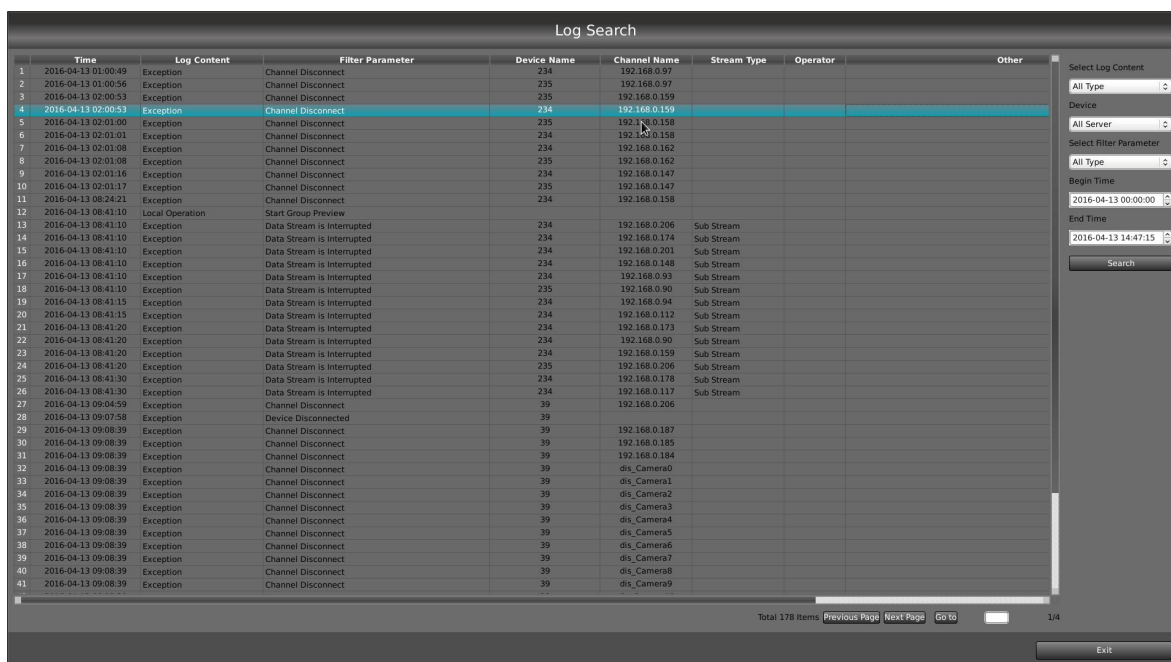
Log Search

| | Time | Log Content | Filter Parameter | Device Name | Channel Name | Stream Type | Operator | Other |
|---|---|---|---|---|---|---|---|---|
| 1 | 2016-04-13 01:00:49 | Exception | Channel Disconnect | 234 | 192.168.0.97 | | | |
| 2 | 2016-04-13 01:00:56 | Exception | Channel Disconnect | 235 | 192.168.0.97 | | | |
| 3 | 2016-04-13 02:00:53 | Exception | Channel Disconnect | 235 | 192.168.0.159 | | | |
| 4 | 2016-04-13 02:00:53 | Exception | Channel Disconnect | 234 | 192.168.0.159 | | | |
| 5 | 2016-04-13 02:01:00 | Exception | Channel Disconnect | 235 | 192.1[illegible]0.158 | | | |
| 6 | 2016-04-13 02:01:01 | Exception | Channel Disconnect | 234 | 192.1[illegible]0.158 | | | |
| 7 | 2016-04-13 02:01:08 | Exception | Channel Disconnect | 234 | 192.168.0.162 | | | |
| 8 | 2016-04-13 02:01:08 | Exception | Channel Disconnect | 235 | 192.168.0.162 | | | |
| 9 | 2016-04-13 02:01:16 | Exception | Channel Disconnect | 234 | 192.168.0.147 | | | |
| 10 | 2016-04-13 02:01:17 | Exception | Channel Disconnect | 235 | 192.168.0.147 | | | |
| 11 | 2016-04-13 08:24:21 | Exception | Channel Disconnect | 234 | 192.168.0.158 | | | |
| 12 | 2016-04-13 08:41:10 | Local Operation | Start Group Preview | | | | | |
| 13 | 2016-04-13 08:41:10 | Exception | Data Stream is Interrupted | 234 | 192.168.0.206 | Sub Stream | | |
| 14 | 2016-04-13 08:41:10 | Exception | Data Stream is Interrupted | 234 | 192.168.0.174 | Sub Stream | | |
| 15 | 2016-04-13 08:41:10 | Exception | Data Stream is Interrupted | 234 | 192.168.0.201 | Sub Stream | | |
| 16 | 2016-04-13 08:41:10 | Exception | Data Stream is Interrupted | 234 | 192.168.0.148 | Sub Stream | | |
| 17 | 2016-04-13 08:41:10 | Exception | Data Stream is Interrupted | 234 | 192.168.0.93 | Sub Stream | | |
| 18 | 2016-04-13 08:41:10 | Exception | Data Stream is Interrupted | 235 | 192.168.0.90 | Sub Stream | | |
| 19 | 2016-04-13 08:41:15 | Exception | Data Stream is Interrupted | 234 | 192.168.0.94 | Sub Stream | | |
| 20 | 2016-04-13 08:41:15 | Exception | Data Stream is Interrupted | 234 | 192.168.0.112 | Sub Stream | | |
| 21 | 2016-04-13 08:41:20 | Exception | Data Stream is Interrupted | 234 | 192.168.0.173 | Sub Stream | | |
| 22 | 2016-04-13 08:41:20 | Exception | Data Stream is Interrupted | 234 | 192.168.0.90 | Sub Stream | | |
| 23 | 2016-04-13 08:41:20 | Exception | Data Stream is Interrupted | 234 | 192.168.0.159 | Sub Stream | | |
| 24 | 2016-04-13 08:41:20 | Exception | Data Stream is Interrupted | 235 | 192.168.0.206 | Sub Stream | | |
| 25 | 2016-04-13 08:41:30 | Exception | Data Stream is Interrupted | 234 | 192.168.0.178 | Sub Stream | | |
| 26 | 2016-04-13 08:41:30 | Exception | Data Stream is Interrupted | 234 | 192.168.0.117 | Sub Stream | | |
| 27 | 2016-04-13 09:04:59 | Exception | Channel Disconnect | 39 | 192.168.0.206 | | | |
| 28 | 2016-04-13 09:07:58 | Exception | Device Disconnected | 39 | | | | |
| 29 | 2016-04-13 09:08:39 | Exception | Channel Disconnect | 39 | 192.168.0.187 | | | |
| 30 | 2016-04-13 09:08:39 | Exception | Channel Disconnect | 39 | 192.168.0.185 | | | |
| 31 | 2016-04-13 09:08:39 | Exception | Channel Disconnect | 39 | 192.168.0.184 | | | |
| 32 | 2016-04-13 09:08:39 | Exception | Channel Disconnect | 39 | dis_Camera0 | | | |
| 33 | 2016-04-13 09:08:39 | Exception | Channel Disconnect | 39 | dis_Camera1 | | | |
| 34 | 2016-04-13 09:08:39 | Exception | Channel Disconnect | 39 | dis_Camera2 | | | |
| 35 | 2016-04-13 09:08:39 | Exception | Channel Disconnect | 39 | dis_Camera3 | | | |
| 36 | 2016-04-13 09:08:39 | Exception | Channel Disconnect | 39 | dis_Camera4 | | | |
| 37 | 2016-04-13 09:08:39 | Exception | Channel Disconnect | 39 | dis_Camera5 | | | |
| 38 | 2016-04-13 09:08:39 | Exception | Channel Disconnect | 39 | dis_Camera6 | | | |
| 39 | 2016-04-13 09:08:39 | Exception | Channel Disconnect | 39 | dis_Camera7 | | | |
| 40 | 2016-04-13 09:08:39 | Exception | Channel Disconnect | 39 | dis_Camera8 | | | |
| 41 | 2016-04-13 09:08:39 | Exception | Channel Disconnect | 39 | dis_Camera9 | | | |

Select Log Content
All Type
Device
All Server
Select Filter Parameter
All Type
Begin Time
2016-04-13 00:00:00
End Time
2016-04-13 14:47:15
Search

Total 178 Items Previous Page Next Page Go to 1/4

Exit